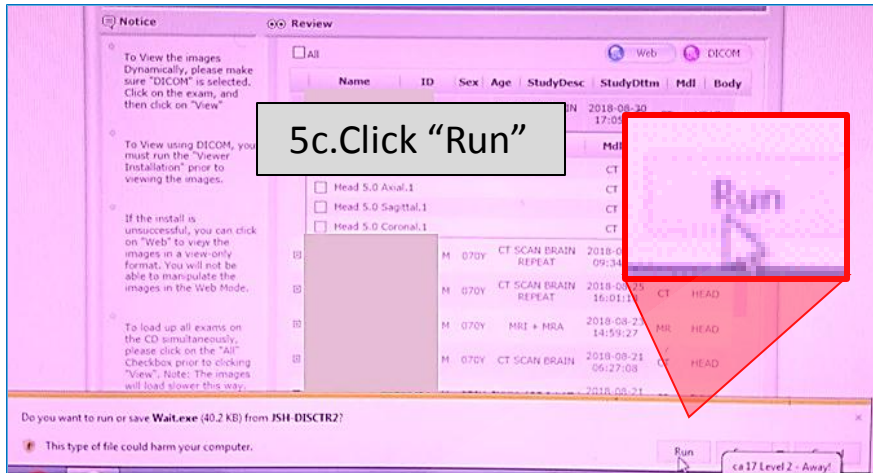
Notice

To View the images Dynamically, please make sure "DICOM" is selected. Click on the exam, and then click on "View"

To View using DICOM, you must run the "Viewer Installation" prior to viewing the images.

If the install is unsuccessful, you can click on "Web" to view the images in a view-only format. You will not be able to manipulate the images in the Web Mode.

To load up all exams on the CD simultaneously, please click on the "All" Checkbox prior to clicking "View". Note: The images will load slower this way.

Review

All

Web DICOM

| Name | ID | Sex | Age | StudyDesc | StudyDttm | Mdl | Body |
|---|---|---|---|---|---|---|---|
| | | | | IN | 2018-08-30 17:05 | | |
| | | | | | | Mdl | |
| | | | | | | CT | |
| | | | | Head 5.0 Axial.1 | | CT | |
| | | | | Head 5.0 Sagittal.1 | | CT | |
| | | | | Head 5.0 Coronal.1 | | CT | |
| | | M | 070Y | CT SCAN BRAIN REPEAT | 2018-0 09:34 | | |
| | | M | 070Y | CT SCAN BRAIN REPEAT | 2018-08-25 16:01:1 | CT | HEAD |
| | | M | 070Y | MRI + MRA | 2018-08-23 14:59:27 | MR | HEAD |
| | | M | 070Y | CT SCAN BRAIN | 2018-08-21 06:27:08 | CT | HEAD |
| | | | | | 2018-08-21 | | |

5c.Click “Run”

Run

Do you want to run or save Wait.exe (40.2 KB) from JSH-DISCTR2?

This type of file could harm your computer.

Run

ca 17 Level 2 - Away!